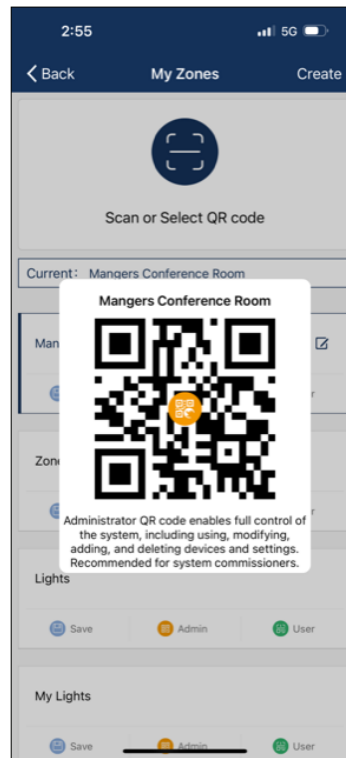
2:55

5G

Back

My Zones

Create

Scan or Select QR code

Current: Mangers Conference Room

Man

r

Zone

r

Mangers Conference Room

Administrator QR code enables full control of the system, including using, modifying, adding, and deleting devices and settings. Recommended for system commissioners.

Lights

Save

Admin

User

My Lights

Save

Admin

User